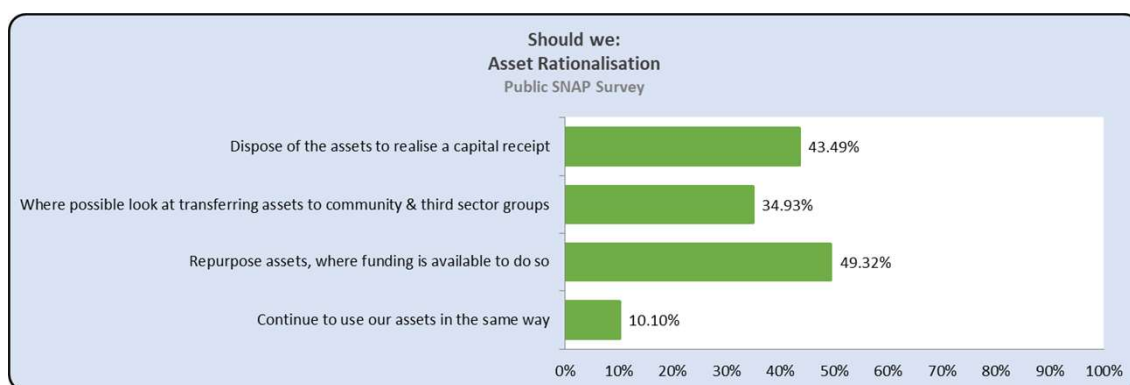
Should we:
Asset Rationalisation
Public SNAP Survey

Dispose of the assets to realise a capital receipt 43.49%

Where possible look at transferring assets to community & third sector groups 34.93%

Repurpose assets, where funding is available to do so 49.32%

Continue to use our assets in the same way 10.10%

0% 10% 20% 30% 40% 50% 60% 70% 80% 90% 100%